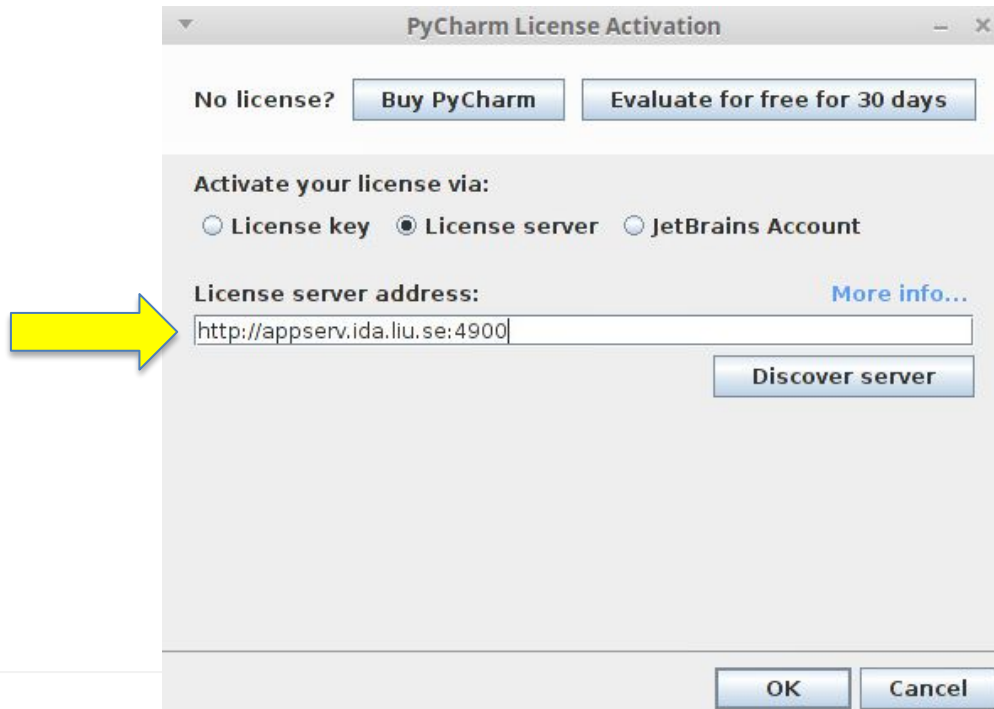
PyCharm License Activation

No license? Buy PyCharm Evaluate for free for 30 days

Activate your license via:
License key License server JetBrains Account

License server address: More info...
http://appserv.ida.liu.se:4900

Discover server

OK Cancel